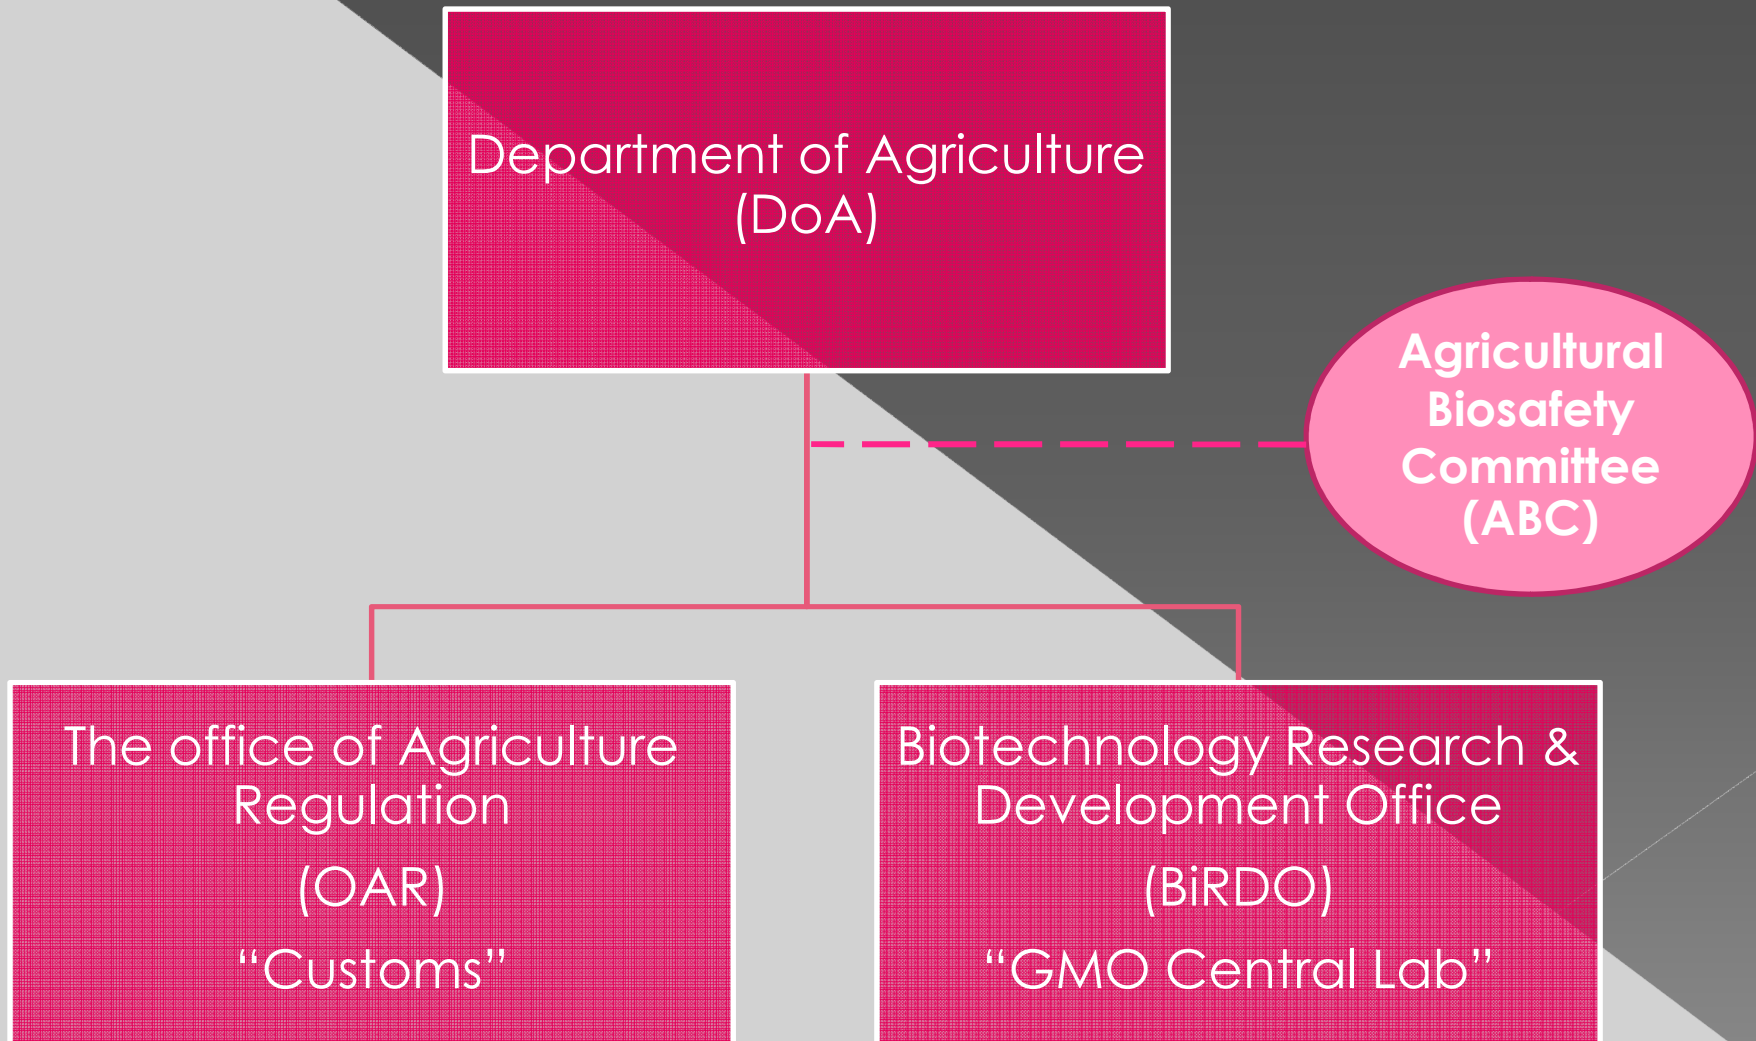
Department of Agriculture (DoA)

Agricultural Biosafety Committee (ABC)

The office of Agriculture Regulation

(OAR)

“Customs”

Biotechnology Research & Development Office

(BiRDO)

“GMO Central Lab”